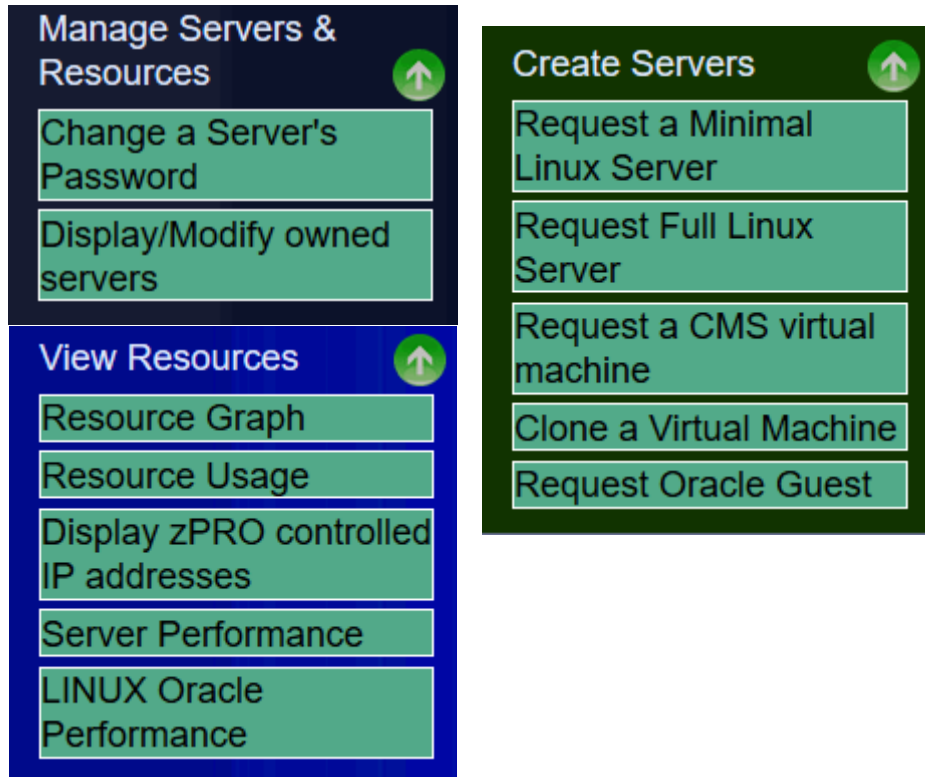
Manage Servers & Resources

Change a Server's Password

Display/Modify owned servers

View Resources

Resource Graph

Resource Usage

Display zPRO controlled IP addresses

Server Performance

LINUX Oracle Performance

Create Servers

Request a Minimal Linux Server

Request Full Linux Server

Request a CMS virtual machine

Clone a Virtual Machine

Request Oracle Guest